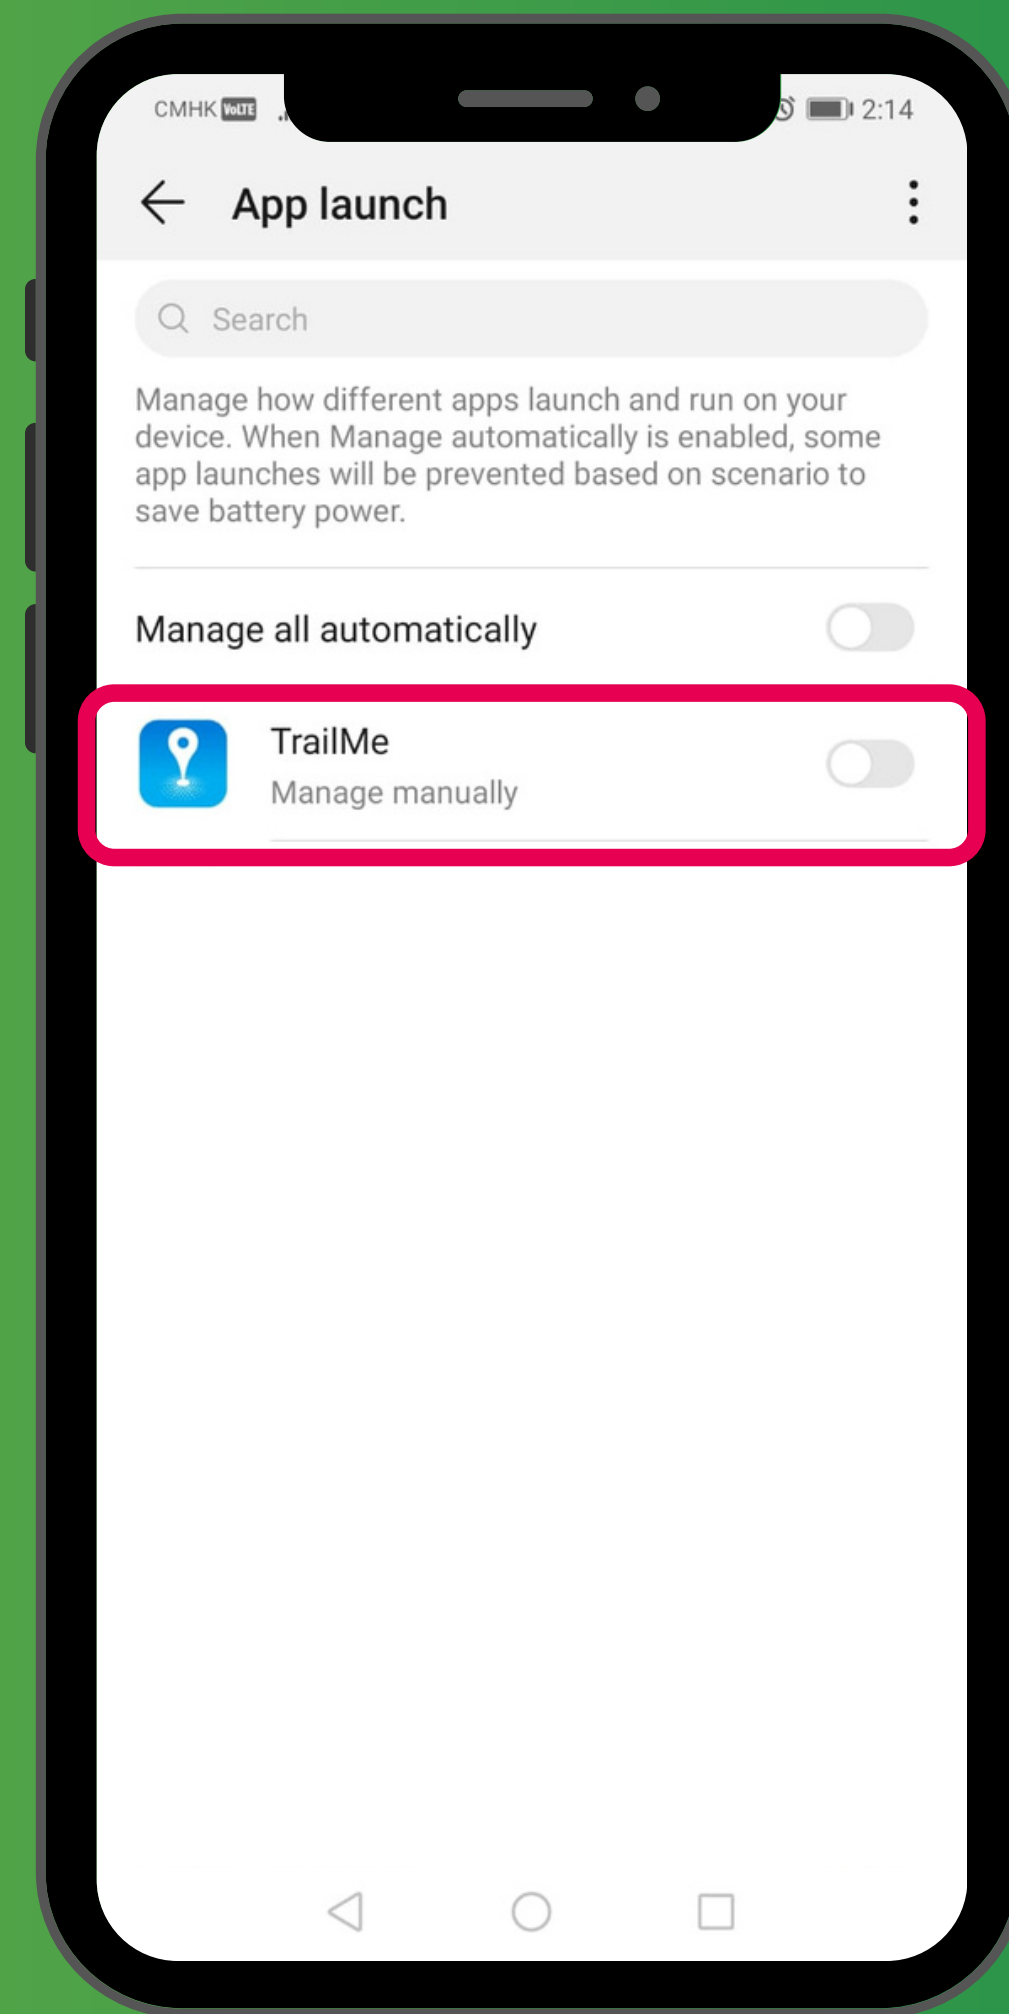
CMHK VoLTE

2:14

App launch

Search

Manage how different apps launch and run on your device. When Manage automatically is enabled, some app launches will be prevented based on scenario to save battery power.

Manage all automatically

TrailMe
Manage manually